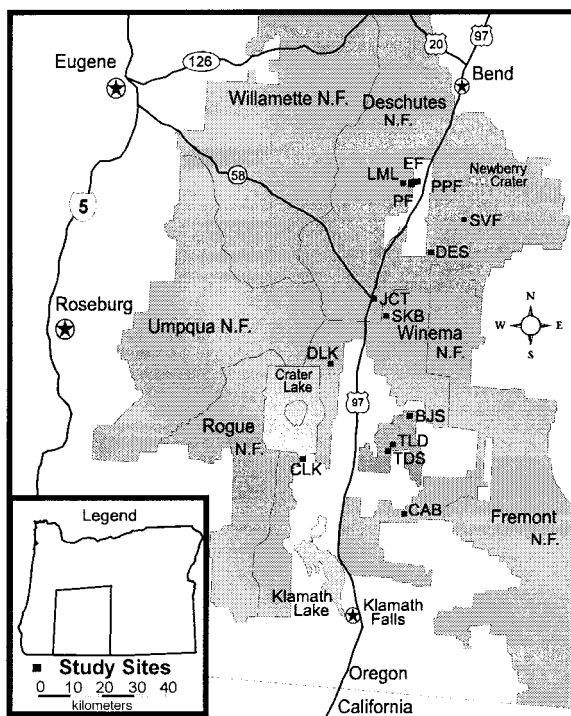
97
20
Eugene
126
Bend
Willamette N.F.
Deschutes N.F.
Newberry Crater
LML
EF
PPF
PF
58
5
SVF
DES
JCT
SKB
Roseburg
Umpqua N.F.
Winema N.F.
N
W
E
S
DLK
Crater Lake
97
BJS
Rogue N.F.
TLD
TDS
CLK
CAB
Fremont N.F.
Legend
Klamath Lake
Klamath Falls
Study Sites
0 10 20 30 40
kilometers
Oregon
California